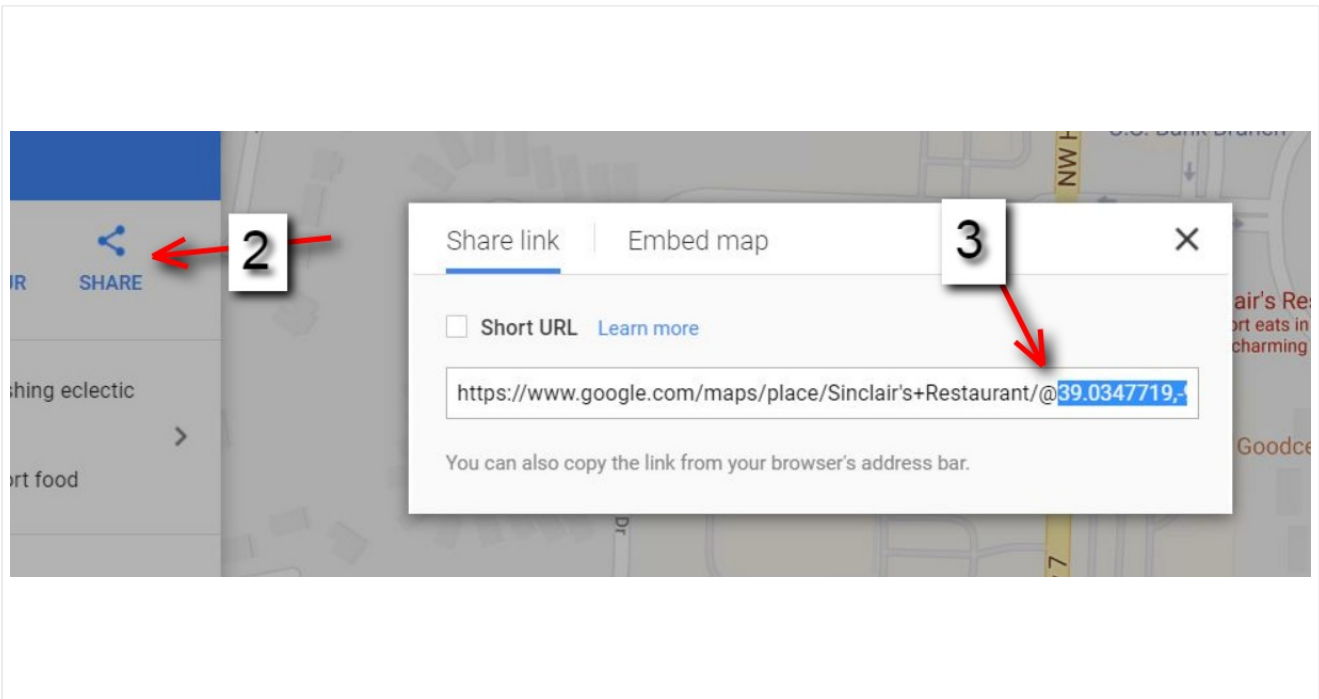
U.S. Bank Branch

NW H

2

IR SHARE

shing eclectic

rt food

Share link Embed map

3

Short URL Learn more

https://www.google.com/maps/place/Sinclair's+Restaurant/@39.0347719,-

You can also copy the link from your browser's address bar.

air's Re
ort eats in
charming

Goodce

Dr

7